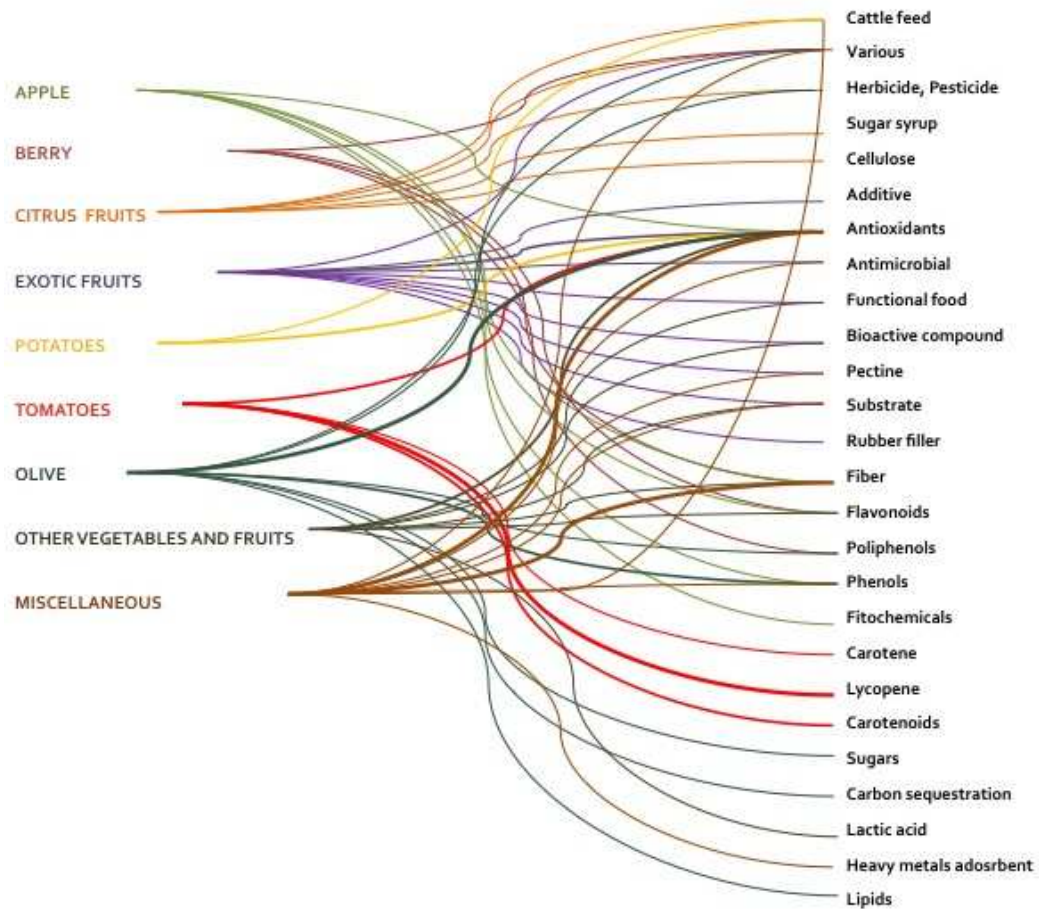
APPLE
BERRY
CITRUS FRUITS
EXOTIC FRUITS
POTATOES
TOMATOES
OLIVE
OTHER VEGETABLES AND FRUITS
MISCELLANEOUS

Cattle feed
Various
Herbicide, Pesticide
Sugar syrup
Cellulose
Additive
Antioxidants
Antimicrobial
Functional food
Bioactive compound
Pectine
Substrate
Rubber filler
Fiber
Flavonoids
Poliphenols
Phenols
Fitochemicals
Carotene
Lycopene
Carotenoids
Sugars
Carbon sequestration
Lactic acid
Heavy metals adosrbent
Lipids